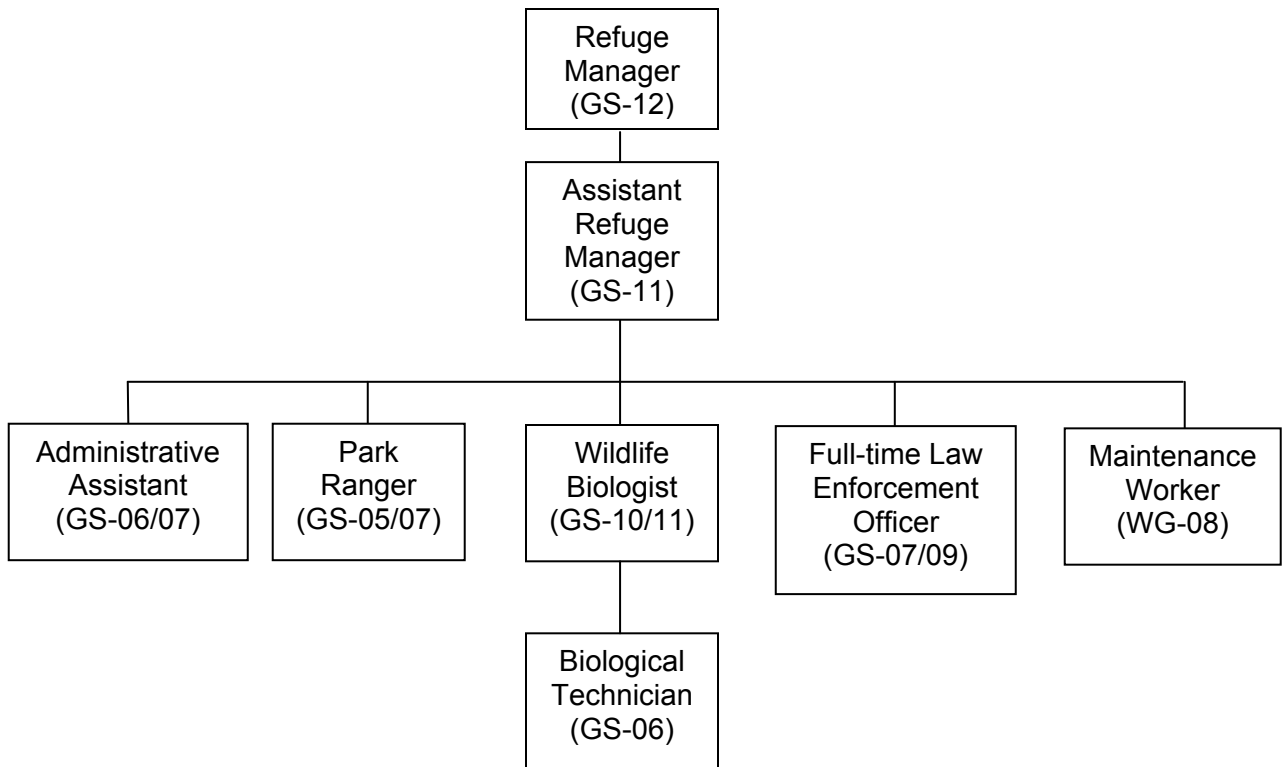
Refuge Manager (GS-12)

Assistant Refuge Manager (GS-11)

Administrative Assistant (GS-06/07)

Park Ranger (GS-05/07)

Wildlife Biologist (GS-10/11)

Full-time Law Enforcement Officer (GS-07/09)

Maintenance Worker (WG-08)

Biological Technician (GS-06)